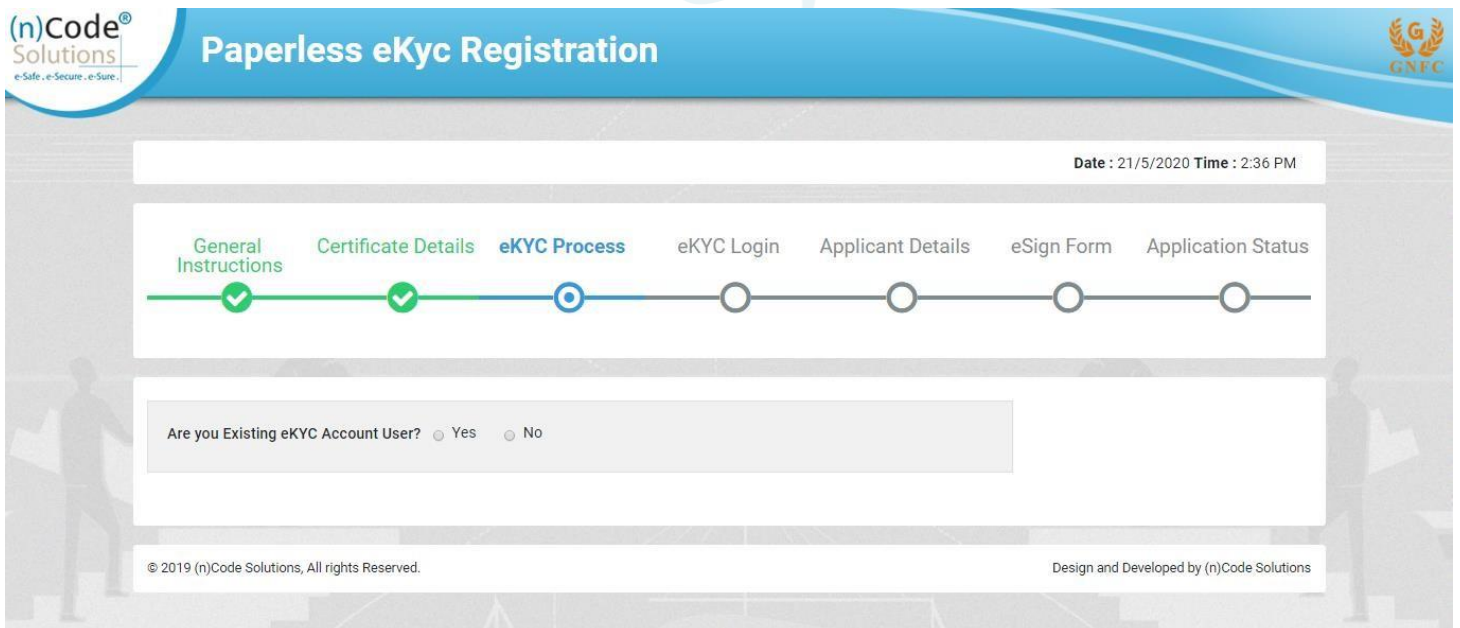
(n)Code®
Solutions
e-Safe . e-Secure . e-Sure.

Paperless eKyc Registration

G
GNFC

Date : 21/5/2020 Time : 2:36 PM

General Instructions
Certificate Details
eKYC Process
eKYC Login
Applicant Details
eSign Form
Application Status

Are you Existing eKYC Account User? Yes No

© 2019 (n)Code Solutions, All rights Reserved.

Design and Developed by (n)Code Solutions